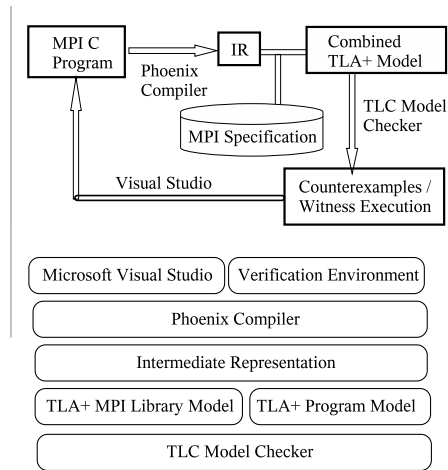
MPI C Program

Phoenix Compiler

IR

Combined TLA+ Model

MPI Specification

TLC Model Checker

Visual Studio

Counterexamples / Witness Execution

Microsoft Visual Studio

Verification Environment

Phoenix Compiler

Intermediate Representation

TLA+ MPI Library Model

TLA+ Program Model

TLC Model Checker